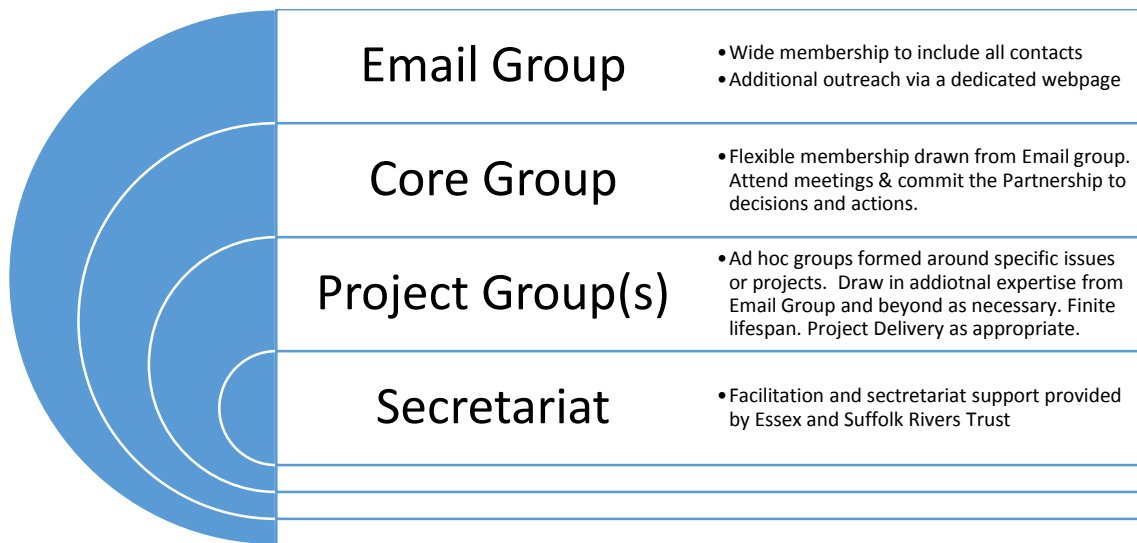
Email Group

• Wide membership to include all contacts
• Additional outreach via a dedicated webpage

Core Group

• Flexible membership drawn from Email group. Attend meetings & commit the Partnership to decisions and actions.

Project Group(s)

• Ad hoc groups formed around specific issues or projects. Draw in addiotnal expertise from Email Group and beyond as necessary. Finite lifespan. Project Delivery as appropriate.

Secretariat

• Facilitation and secretariat support provided by Essex and Suffolk Rivers Trust